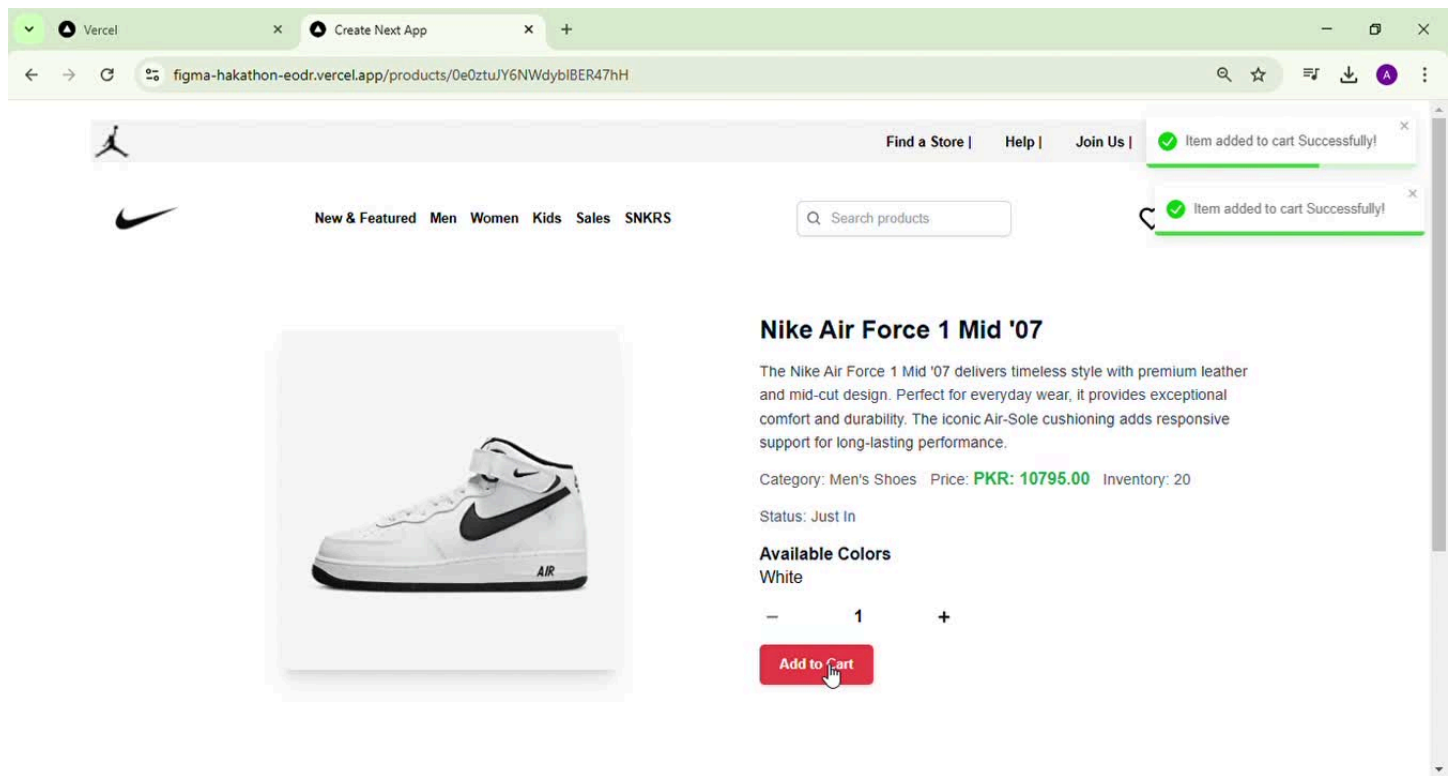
Vercel ×
Create Next App ×
+

figma-hakathon-eodr.vercel.app/products/0e0ztuJY6NWdybIBER47hH

A

Find a Store | Help | Join Us |

Item added to cart Successfully!

Item added to cart Successfully!

New & Featured Men Women Kids Sales SNKRS

Search products

AIR

Nike Air Force 1 Mid '07

The Nike Air Force 1 Mid '07 delivers timeless style with premium leather and mid-cut design. Perfect for everyday wear, it provides exceptional comfort and durability. The iconic Air-Sole cushioning adds responsive support for long-lasting performance.

Category: Men's Shoes Price: PKR: 10795.00 Inventory: 20

Status: Just In

Available Colors
White

– 1 +

Add to Cart